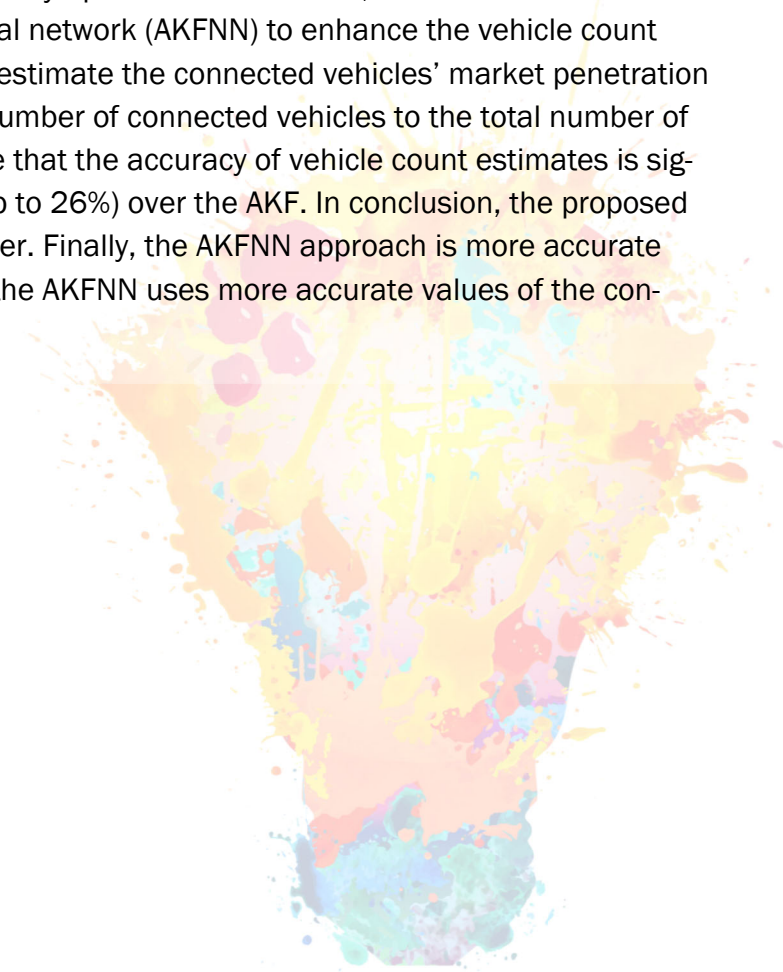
al network (AKFNN) to enhance the vehicle count estimate the connected vehicles' market penetration umber of connected vehicles to the total number of e that the accuracy of vehicle count estimates is sig- o to 26%) over the AKF. In conclusion, the proposed er. Finally, the AKFNN approach is more accurate he AKFNN uses more accurate values of the con-